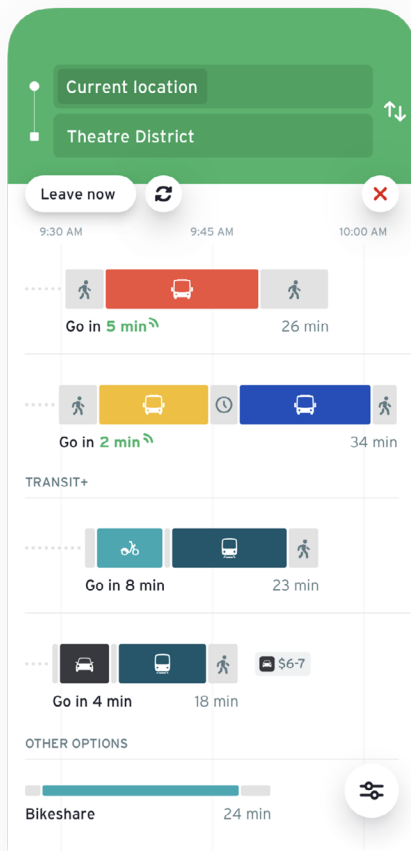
Current location

Theatre District

Leave now

9:30 AM

9:45 AM

10:00 AM

Go in 5 min

26 min

Go in 2 min

34 min

TRANSIT+

Go in 8 min

23 min

$6-7

Go in 4 min

18 min

OTHER OPTIONS

Bikeshare

24 min